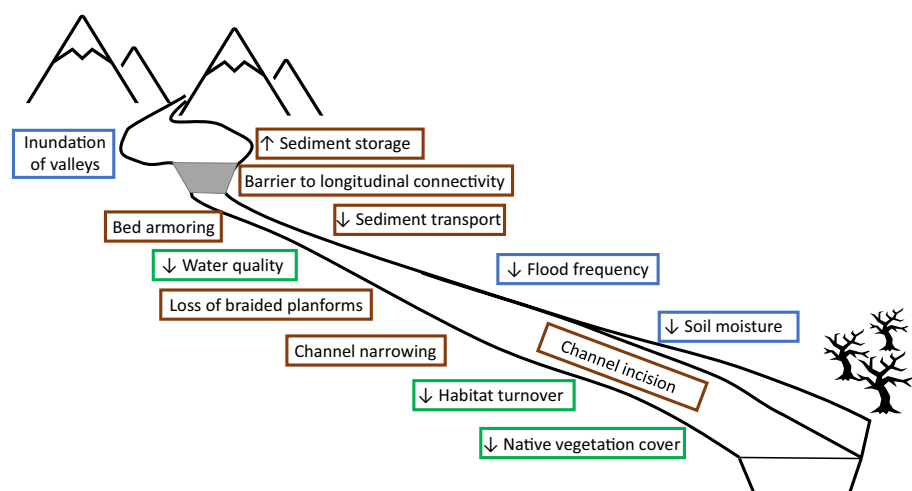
Inundation of valleys

↑ Sediment storage

Barrier to longitudinal connectivity

↓ Sediment transport

Bed armoring

↓ Water quality

↓ Flood frequency

Loss of braided planforms

↓ Soil moisture

Channel narrowing

Channel incision

↓ Habitat turnover

↓ Native vegetation cover